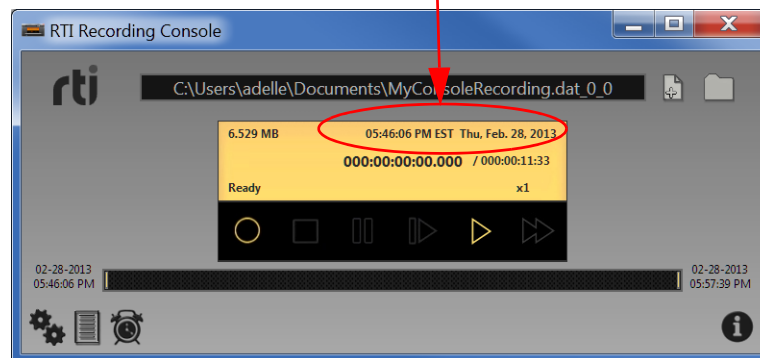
RTI Recording Console

rti

C:\Users\adelle\Documents\MyConsoleRecording.dat_0_0

6.529 MB

05:46:06 PM EST Thu, Feb. 28, 2013

000:00:00:00.000 / 000:00:11:33

Ready

x1

02-28-2013
05:46:06 PM

02-28-2013
05:57:39 PM